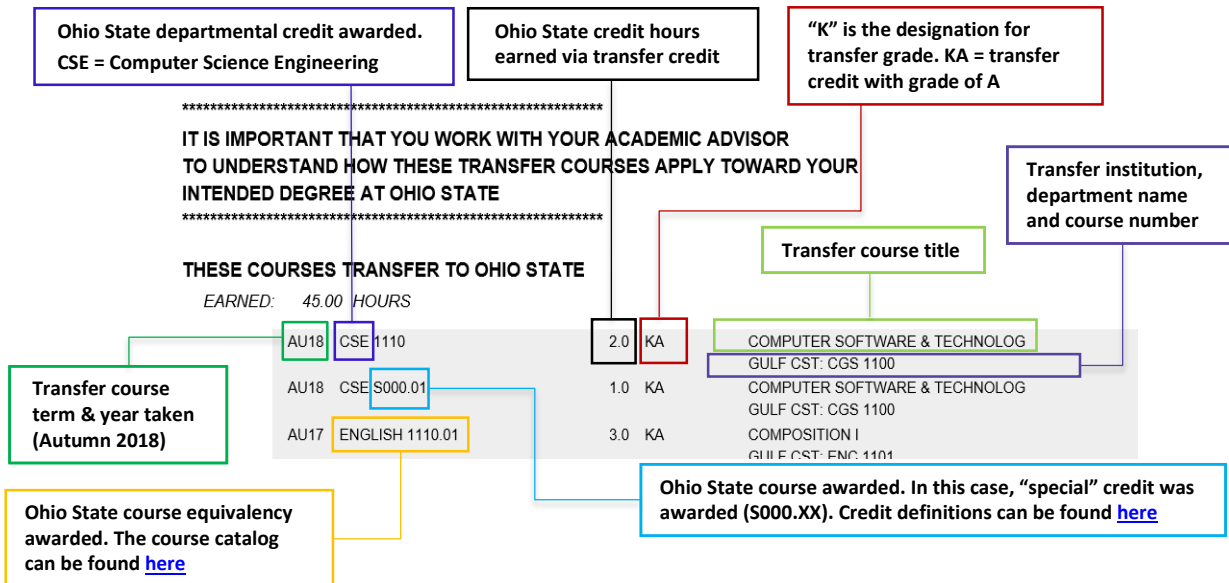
Ohio State departmental credit awarded.
CSE = Computer Science Engineering

Ohio State credit hours earned via transfer credit

"K" is the designation for transfer grade. KA = transfer credit with grade of A

Transfer institution, department name and course number

************************************************************
IT IS IMPORTANT THAT YOU WORK WITH YOUR ACADEMIC ADVISOR TO UNDERSTAND HOW THESE TRANSFER COURSES APPLY TOWARD YOUR INTENDED DEGREE AT OHIO STATE
************************************************************

Transfer course title

THESE COURSES TRANSFER TO OHIO STATE
EARNED: 45.00 HOURS

| | | | | |
|---|---|---|---|---|
| AU18 | CSE 1110 | 2.0 | KA | COMPUTER SOFTWARE & TECHNOLOG GULF CST: CGS 1100 |
| AU18 | CSE S000.01 | 1.0 | KA | COMPUTER SOFTWARE & TECHNOLOG GULF CST: CGS 1100 |
| AU17 | ENGLISH 1110.01 | 3.0 | KA | COMPOSITION I GULF CST: ENC 1101 |

Transfer course term & year taken (Autumn 2018)

Ohio State course awarded. In this case, "special" credit was awarded (S000.XX). Credit definitions can be found here

Ohio State course equivalency awarded. The course catalog can be found here